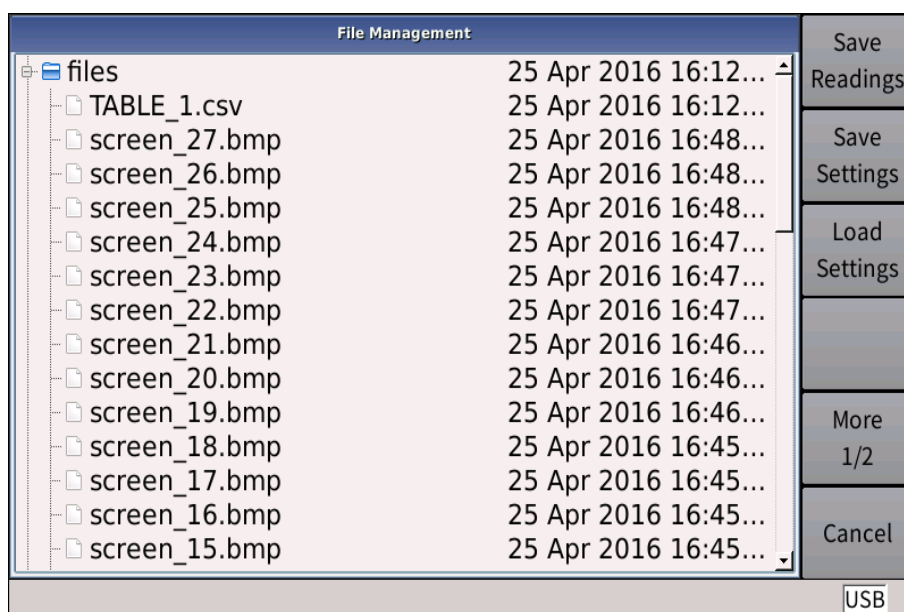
File Management

files 25 Apr 2016 16:12...
TABLE_1.csv 25 Apr 2016 16:12...
screen_27.bmp 25 Apr 2016 16:48...
screen_26.bmp 25 Apr 2016 16:48...
screen_25.bmp 25 Apr 2016 16:48...
screen_24.bmp 25 Apr 2016 16:47...
screen_23.bmp 25 Apr 2016 16:47...
screen_22.bmp 25 Apr 2016 16:47...
screen_21.bmp 25 Apr 2016 16:46...
screen_20.bmp 25 Apr 2016 16:46...
screen_19.bmp 25 Apr 2016 16:46...
screen_18.bmp 25 Apr 2016 16:45...
screen_17.bmp 25 Apr 2016 16:45...
screen_16.bmp 25 Apr 2016 16:45...
screen_15.bmp 25 Apr 2016 16:45...

Save Readings

Save Settings

Load Settings

More 1/2

Cancel

USB